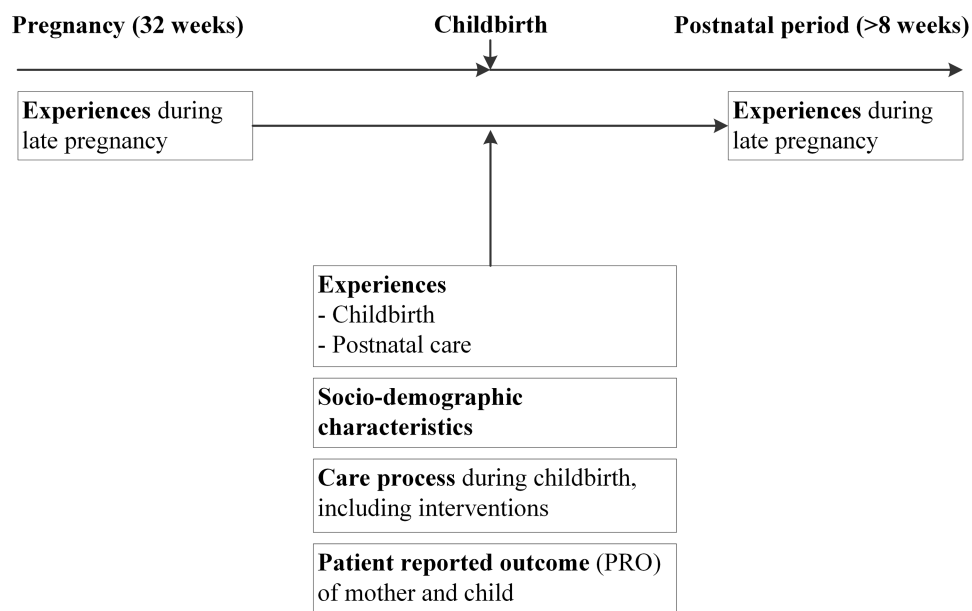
Pregnancy (32 weeks)

Childbirth

Postnatal period (>8 weeks)

Experiences during late pregnancy

Experiences during late pregnancy

Experiences
- Childbirth
- Postnatal care

Socio-demographic characteristics

Care process during childbirth, including interventions

Patient reported outcome (PRO) of mother and child